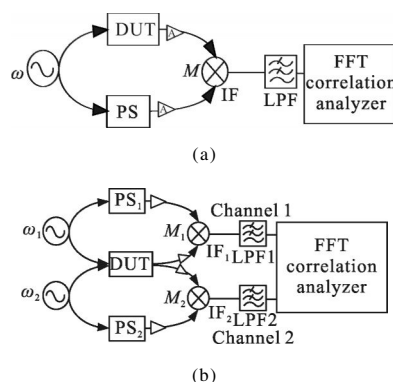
DUT

$\omega$

$M$

IF

LPF

FFT correlation analyzer

PS

(a)

$PS_1$

Channel 1

$\omega_1$

$M_1$

FFT correlation analyzer

DUT

$IF_1$ LPF1

$\omega_2$

$M_2$

$IF_2$ LPF2

$PS_2$

Channel 2

(b)